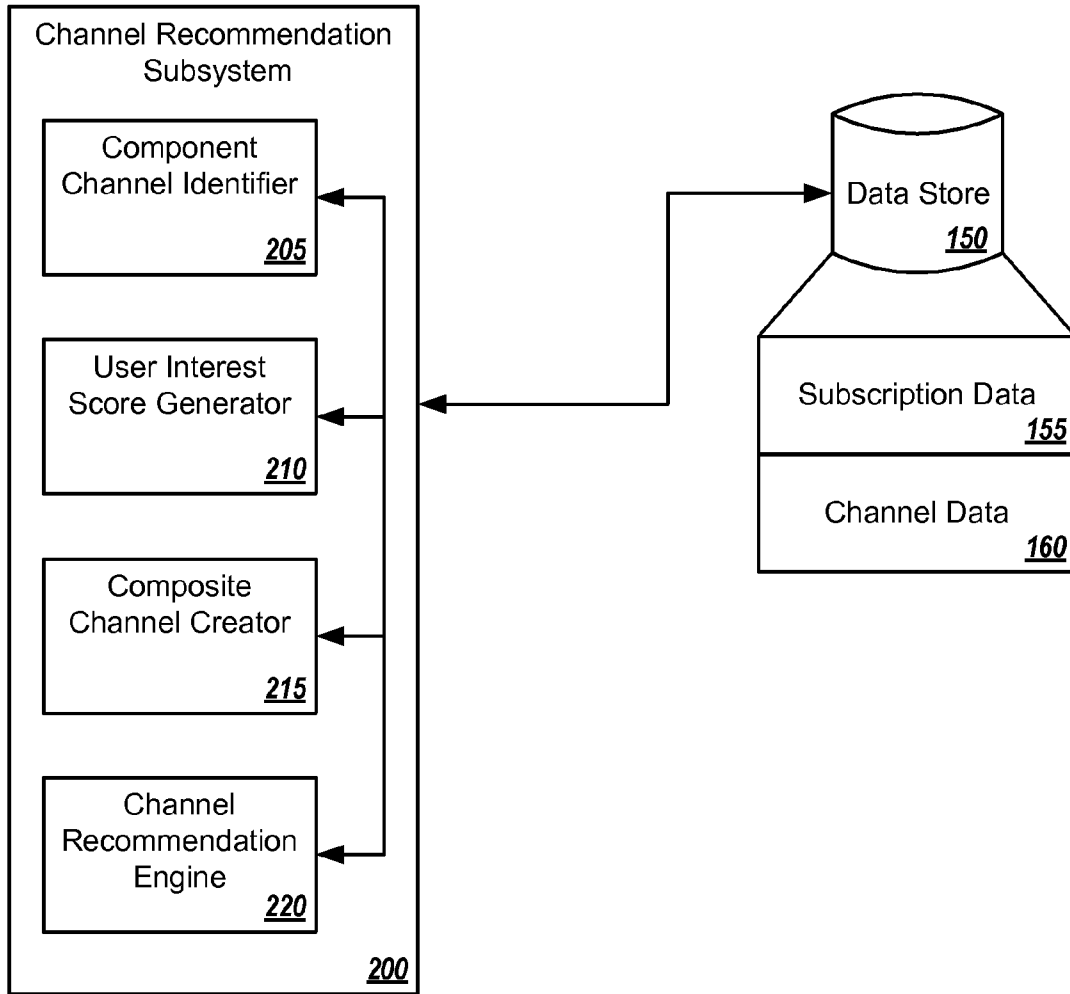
Channel Recommendation Subsystem

Component Channel Identifier
205

User Interest Score Generator
210

Composite Channel Creator
215

Channel Recommendation Engine
220

200

Data Store
150

Subscription Data
155

Channel Data
160